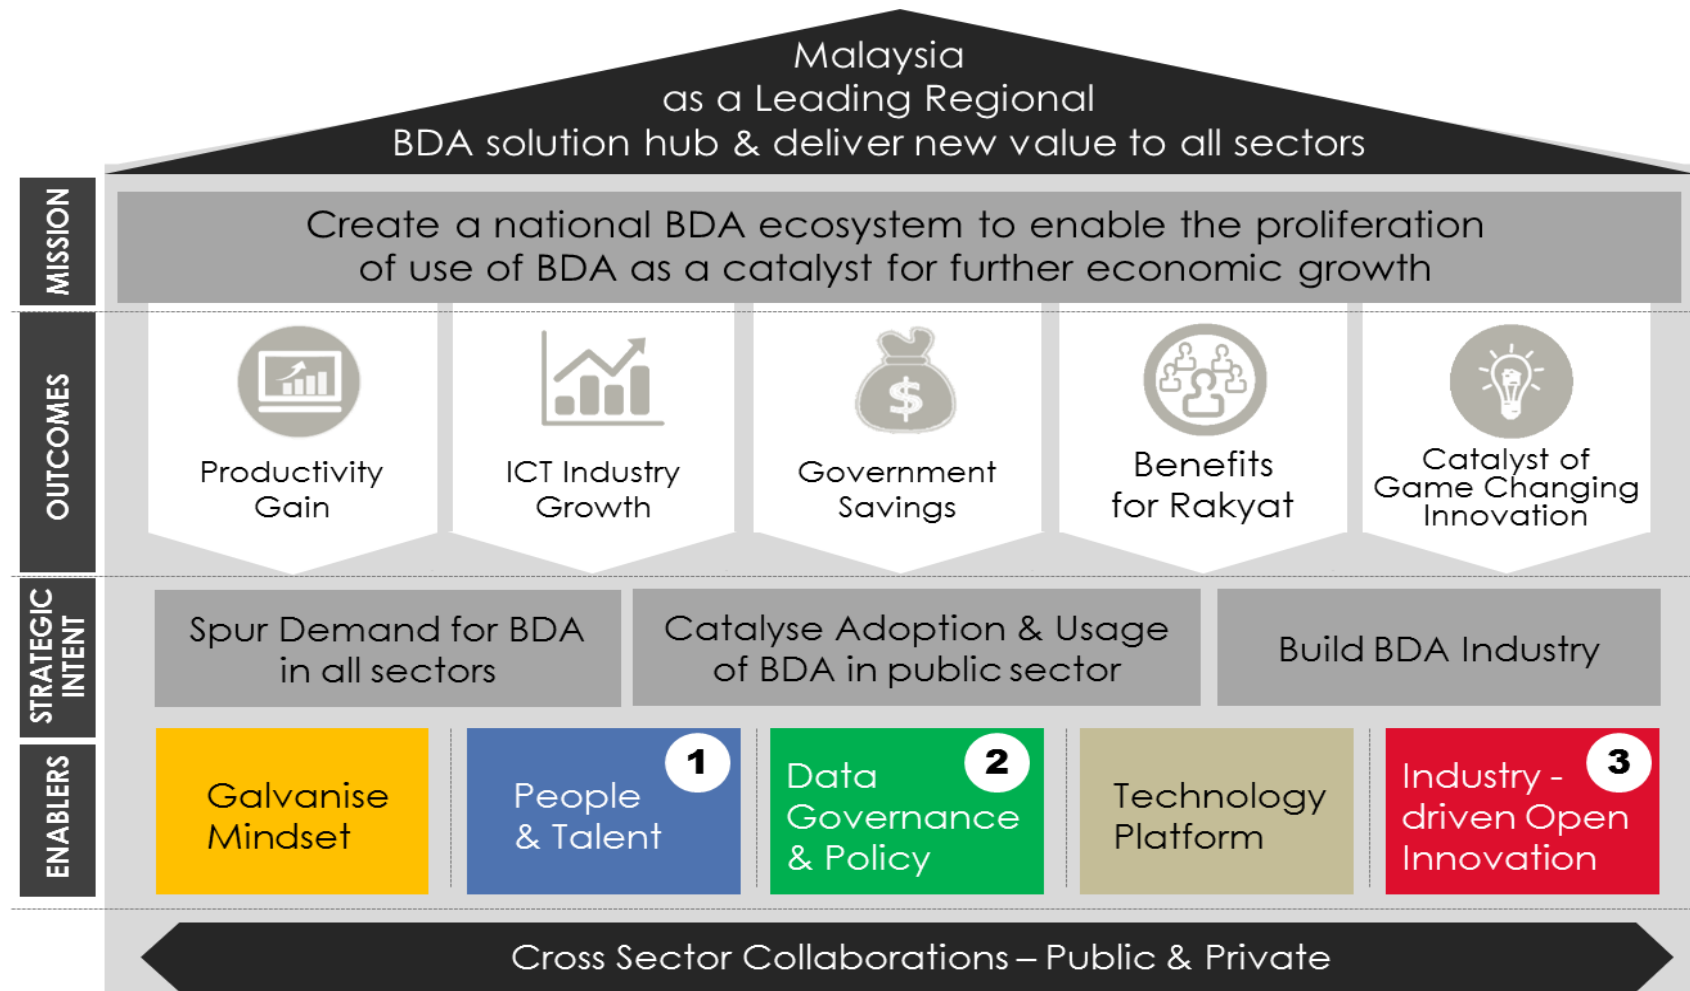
Malaysia
as a Leading Regional
BDA solution hub & deliver new value to all sectors

MISSION

Create a national BDA ecosystem to enable the proliferation of use of BDA as a catalyst for further economic growth

OUTCOMES

Productivity Gain

ICT Industry Growth

$

Government Savings

Benefits for Rakyat

Catalyst of Game Changing Innovation

STRATEGIC INTENT

Spur Demand for BDA in all sectors

Catalyse Adoption & Usage of BDA in public sector

Build BDA Industry

ENABLERS

Galvanise Mindset

1 People & Talent

2 Data Governance & Policy

Technology Platform

3 Industry - driven Open Innovation

Cross Sector Collaborations – Public & Private